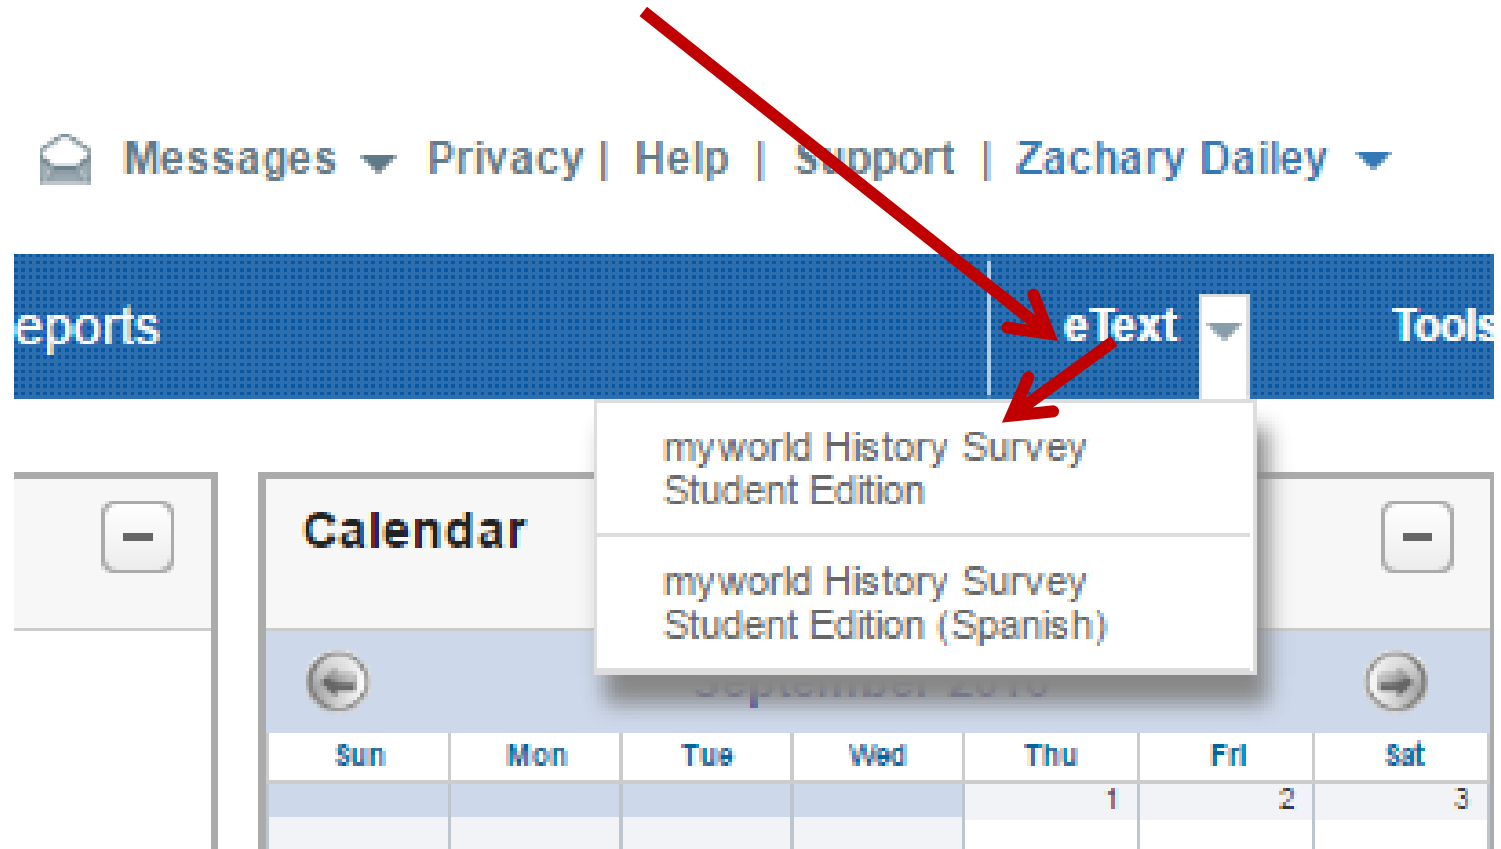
Messages | Privacy | Help | Support | Zachary Dailey

eports

eText

Tools

myworld History Survey Student Edition

myworld History Survey Student Edition (Spanish)

Calendar

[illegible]

| Sun | Mon | Tue | Wed | Thu | Fri | Sat |
|---|---|---|---|---|---|---|
| | | | | 1 | 2 | 3 |